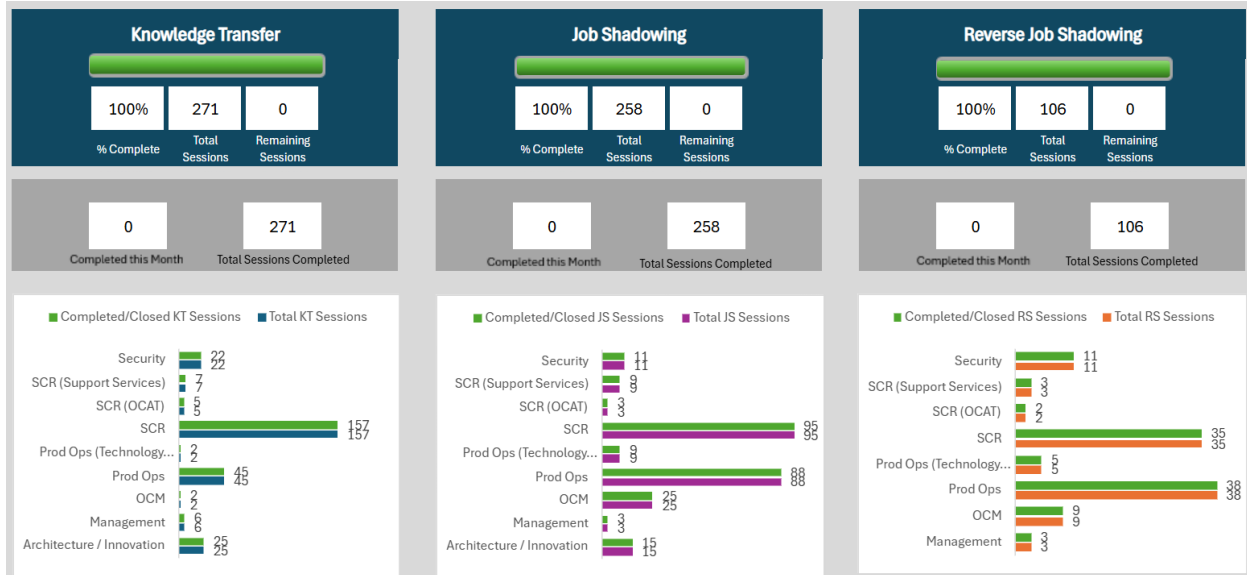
Knowledge Transfer

| 100% | 271 | 0 |
|---|---|---|
| % Complete | Total Sessions | Remaining Sessions |

| 0 | 271 |
|---|---|
| Completed this Month | Total Sessions Completed |

Completed/Closed KT Sessions Total KT Sessions

| | Completed/Closed KT Sessions | Total KT Sessions |
|---|---|---|
| Security | 22 | 22 |
| SCR (Support Services) | 7 | 7 |
| SCR (OCAT) | 5 | 5 |
| SCR | 157 | 157 |
| Prod Ops (Technology... | 2 | 2 |
| Prod Ops | 45 | 45 |
| OCM | 2 | 2 |
| Management | 6 | 6 |
| Architecture / Innovation | 25 | 25 |

Job Shadowing

| 100% | 258 | 0 |
|---|---|---|
| % Complete | Total Sessions | Remaining Sessions |

| 0 | 258 |
|---|---|
| Completed this Month | Total Sessions Completed |

Completed/Closed JS Sessions Total JS Sessions

| | Completed/Closed JS Sessions | Total JS Sessions |
|---|---|---|
| Security | 11 | 11 |
| SCR (Support Services) | 9 | 9 |
| SCR (OCAT) | 3 | 3 |
| SCR | 95 | 95 |
| Prod Ops (Technology... | 9 | 9 |
| Prod Ops | 88 | 88 |
| OCM | 25 | 25 |
| Management | 3 | 3 |
| Architecture / Innovation | 15 | 15 |

Reverse Job Shadowing

| 100% | 106 | 0 |
|---|---|---|
| % Complete | Total Sessions | Remaining Sessions |

| 0 | 106 |
|---|---|
| Completed this Month | Total Sessions Completed |

Completed/Closed RS Sessions Total RS Sessions

| | Completed/Closed RS Sessions | Total RS Sessions |
|---|---|---|
| Security | 11 | 11 |
| SCR (Support Services) | 3 | 3 |
| SCR (OCAT) | 2 | 2 |
| SCR | 35 | 35 |
| Prod Ops (Technology... | 5 | 5 |
| Prod Ops | 38 | 38 |
| OCM | 9 | 9 |
| Management | 3 | 3 |